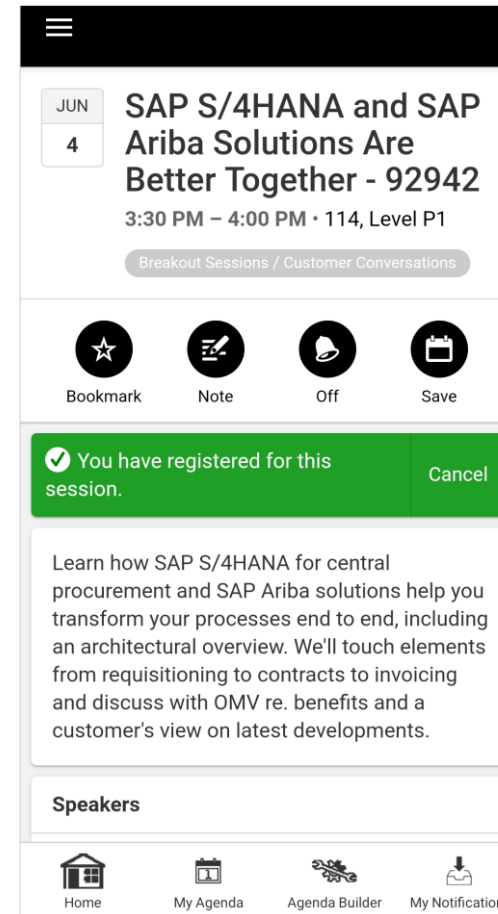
JUN
4

SAP S/4HANA and SAP Ariba Solutions Are Better Together - 92942

3:30 PM – 4:00 PM · 114, Level P1

Breakout Sessions / Customer Conversations

Bookmark
Note
Off
Save

You have registered for this session.

Cancel

Learn how SAP S/4HANA for central procurement and SAP Ariba solutions help you transform your processes end to end, including an architectural overview. We'll touch elements from requisitioning to contracts to invoicing and discuss with OMV re. benefits and a customer's view on latest developments.

Speakers

Home
My Agenda
Agenda Builder
My Notification